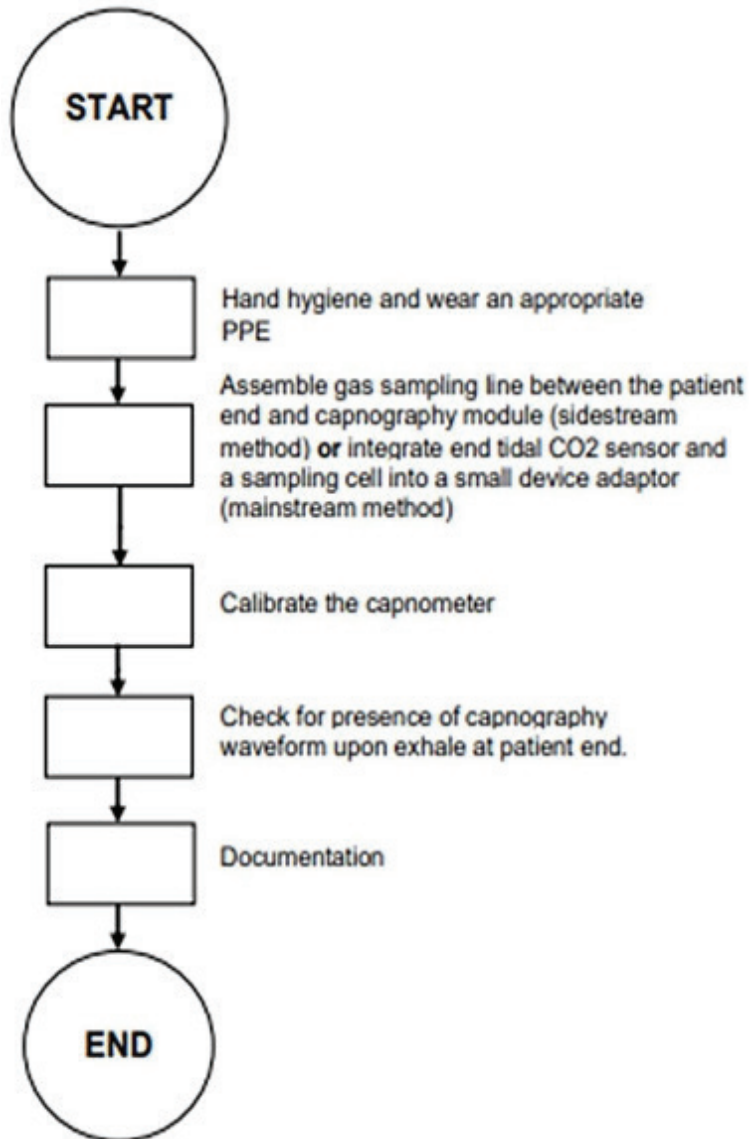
START

Hand hygiene and wear an appropriate PPE

Assemble gas sampling line between the patient end and capnography module (sidestream method) **or** integrate end tidal CO2 sensor and a sampling cell into a small device adaptor (mainstream method)

Calibrate the capnometer

Check for presence of capnography waveform upon exhale at patient end.

Documentation

END